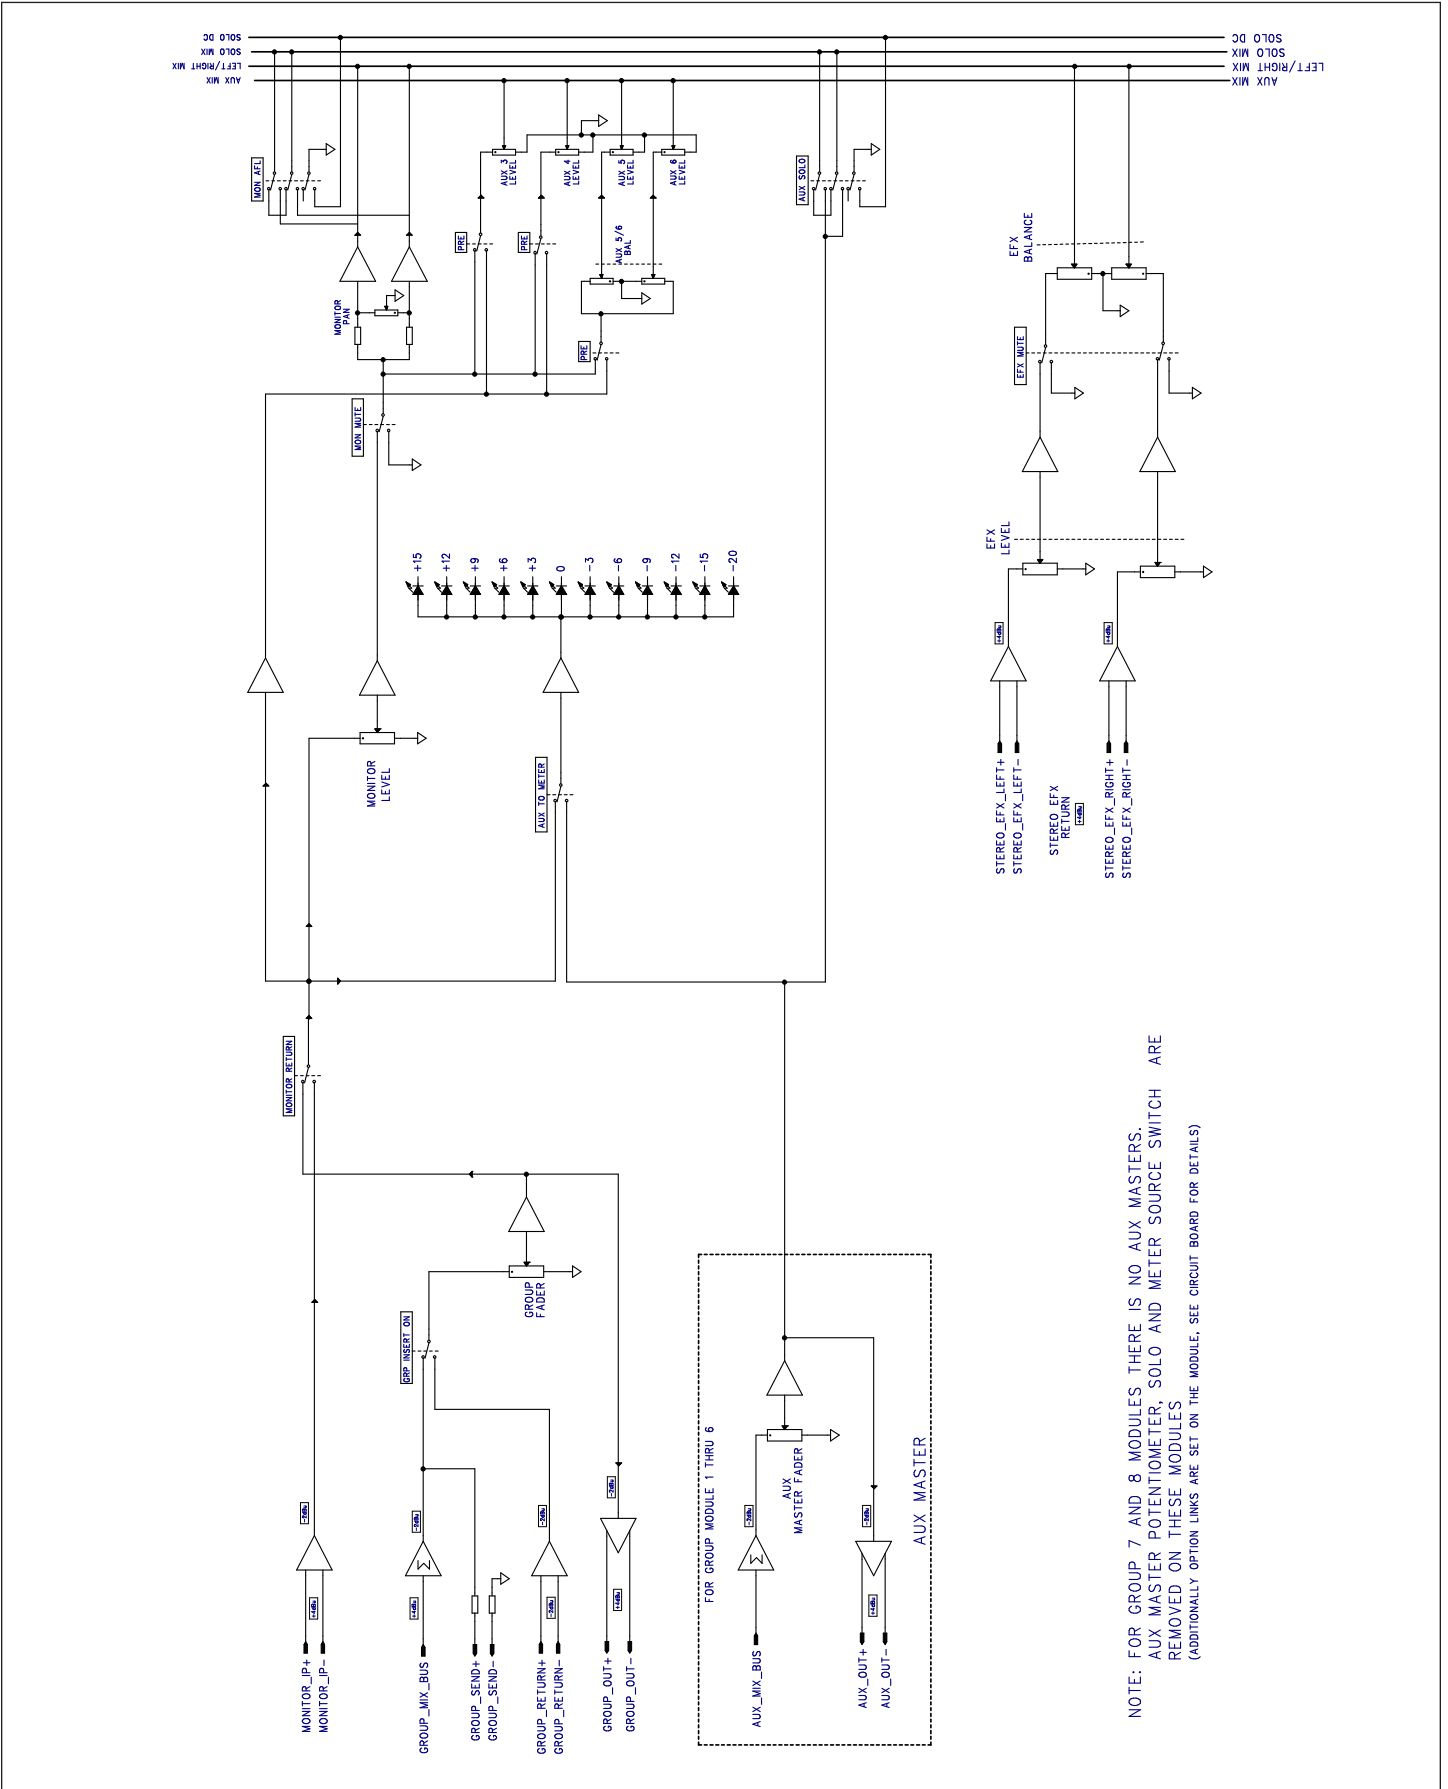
SOLO DC
SOLO MIX
LEFT/RIGHT MIX
AUX MIX

SOLO DC
SOLO MIX
LEFT/RIGHT MIX
AUX MIX

MON AFL
AUX 3 LEVEL
AUX 4 LEVEL
AUX 5 LEVEL
AUX 6 LEVEL
AUX SOLO
PRE
PRE
AUX 5/6 BAL
MONITOR PAN
PRE
MON MUTE
EFX BALANCE
EFX MUTE
EFX LEVEL

+15 +12 +9 +6 +3 0 -3 -6 -9 -12 -15 -20

MONITOR LEVEL
AUX TO METER
+4dBu
+4dBu
STEREO_EFX_LEFT+
STEREO_EFX_LEFT-
STEREO EFX RETURN
+4dBu
STEREO_EFX_RIGHT+
STEREO_EFX_RIGHT-

MONITOR RETURN
GROUP FADER
GRP INSERT ON
-2dBu
-2dBu
-2dBu
-2dBu
+4dBu
+4dBu
-2dBu
+4dBu
MONITOR_IP+
MONITOR_IP-
GROUP_MIX_BUS
GROUP_SEND+
GROUP_SEND-
GROUP_RETURN+
GROUP_RETURN-
GROUP_OUT+
GROUP_OUT-

FOR GROUP MODULE 1 THRU 6
-2dBu
AUX MASTER FADER
-2dBu
+4dBu
AUX_MIX_BUS
AUX_OUT+
AUX_OUT-
AUX MASTER

NOTE: FOR GROUP 7 AND 8 MODULES THERE IS NO AUX MASTERS. AUX MASTER POTENTIOMETER, SOLO AND METER SOURCE SWITCH ARE REMOVED ON THESE MODULES
(ADDITIONALLY OPTION LINKS ARE SET ON THE MODULE, SEE CIRCUIT BOARD FOR DETAILS)